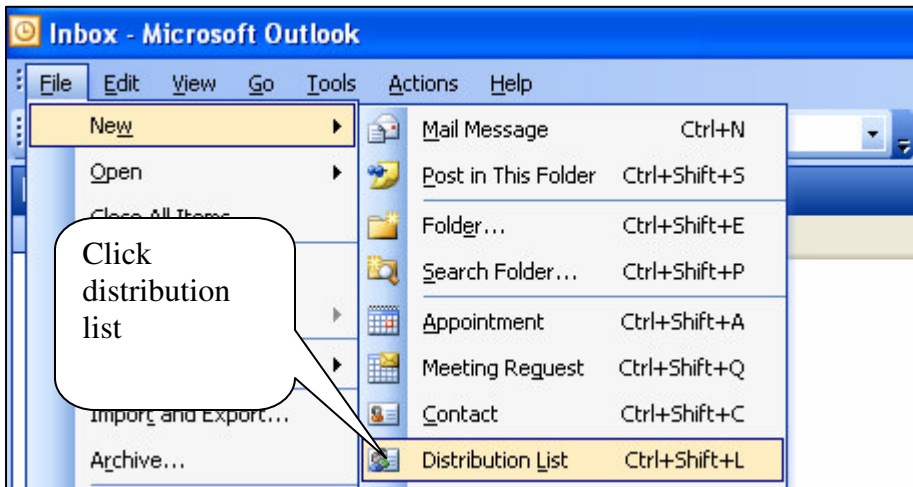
Inbox - Microsoft Outlook

File Edit View Go Tools Actions Help

New
Open
Close All Items
Import and Export...
Archive...

Mail Message Ctrl+N
Post in This Folder Ctrl+Shift+S
Folder... Ctrl+Shift+E
Search Folder... Ctrl+Shift+P
Appointment Ctrl+Shift+A
Meeting Request Ctrl+Shift+Q
Contact Ctrl+Shift+C
Distribution List Ctrl+Shift+L

Click distribution list